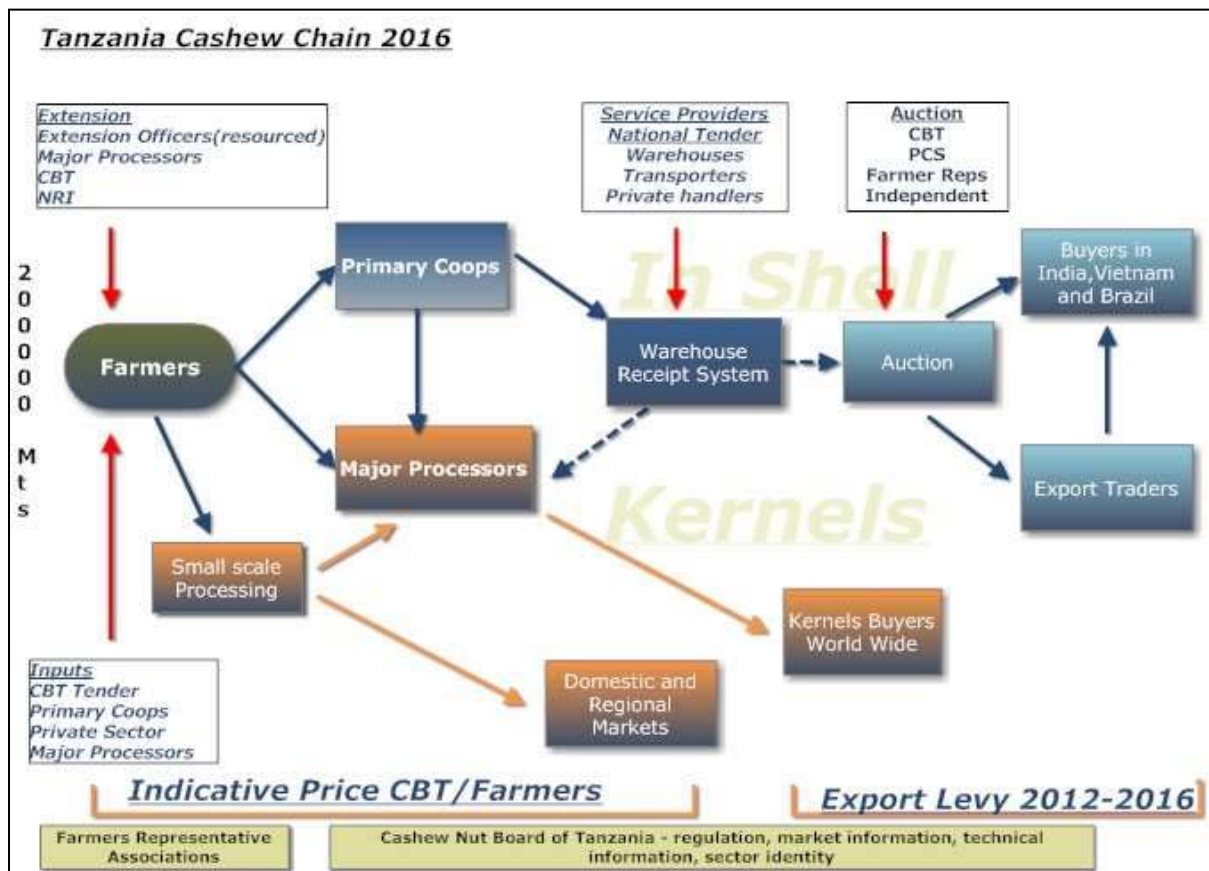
Tanzania Cashew Chain 2016

Extension
Extension Officers(resourced)
Major Processors
CBT
NRI

Service Providers
National Tender
Warehouses
Transporters
Private handlers

Auction
CBT
PCS
Farmer Reps
Independent

2
0
0
0
0
0

M
t
s

In Shell

Primary Coops

Buyers in India,Vietnam and Brazil

Farmers

Warehouse Receipt System

Auction

Major Processors

Export Traders

Kernels

Small scale Processing

Kernels Buyers World Wide

Domestic and Regional Markets

Inputs
CBT Tender
Primary Coops
Private Sector
Major Processors

Indicative Price CBT/Farmers

Export Levy 2012-2016

Farmers Representative Associations

Cashew Nut Board of Tanzania - regulation, market information, technical information, sector identity